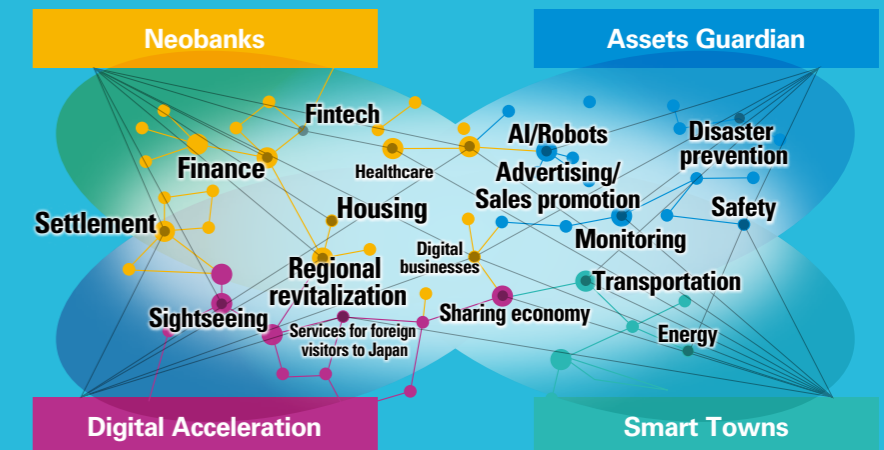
Neobanks

Assets Guardian

Fintech

AI/Robots

Disaster prevention

Finance

Healthcare

Advertising/ Sales promotion

Housing

Safety

Settlement

Monitoring

Digital businesses

Regional revitalization

Transportation

Sightseeing

Sharing economy

Services for foreign visitors to Japan

Energy

Digital Acceleration

Smart Towns